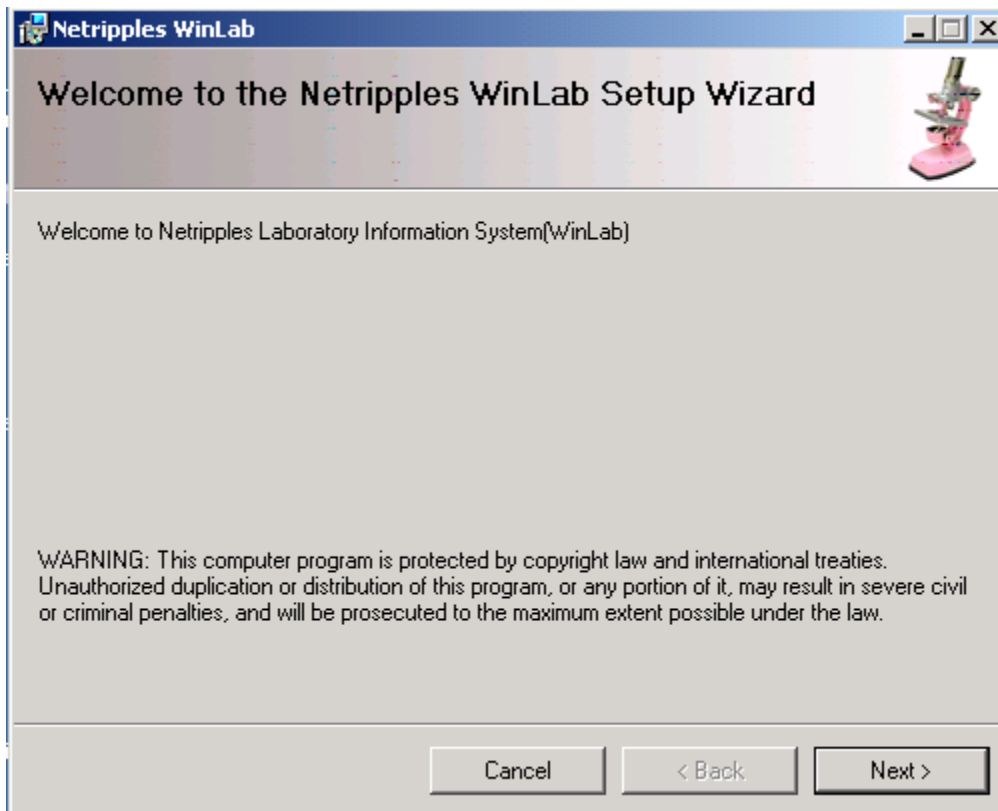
Netripples WinLab

Welcome to the Netripples WinLab Setup Wizard

Welcome to Netripples Laboratory Information System(WinLab)

WARNING: This computer program is protected by copyright law and international treaties. Unauthorized duplication or distribution of this program, or any portion of it, may result in severe civil or criminal penalties, and will be prosecuted to the maximum extent possible under the law.

Cancel
< Back
Next >